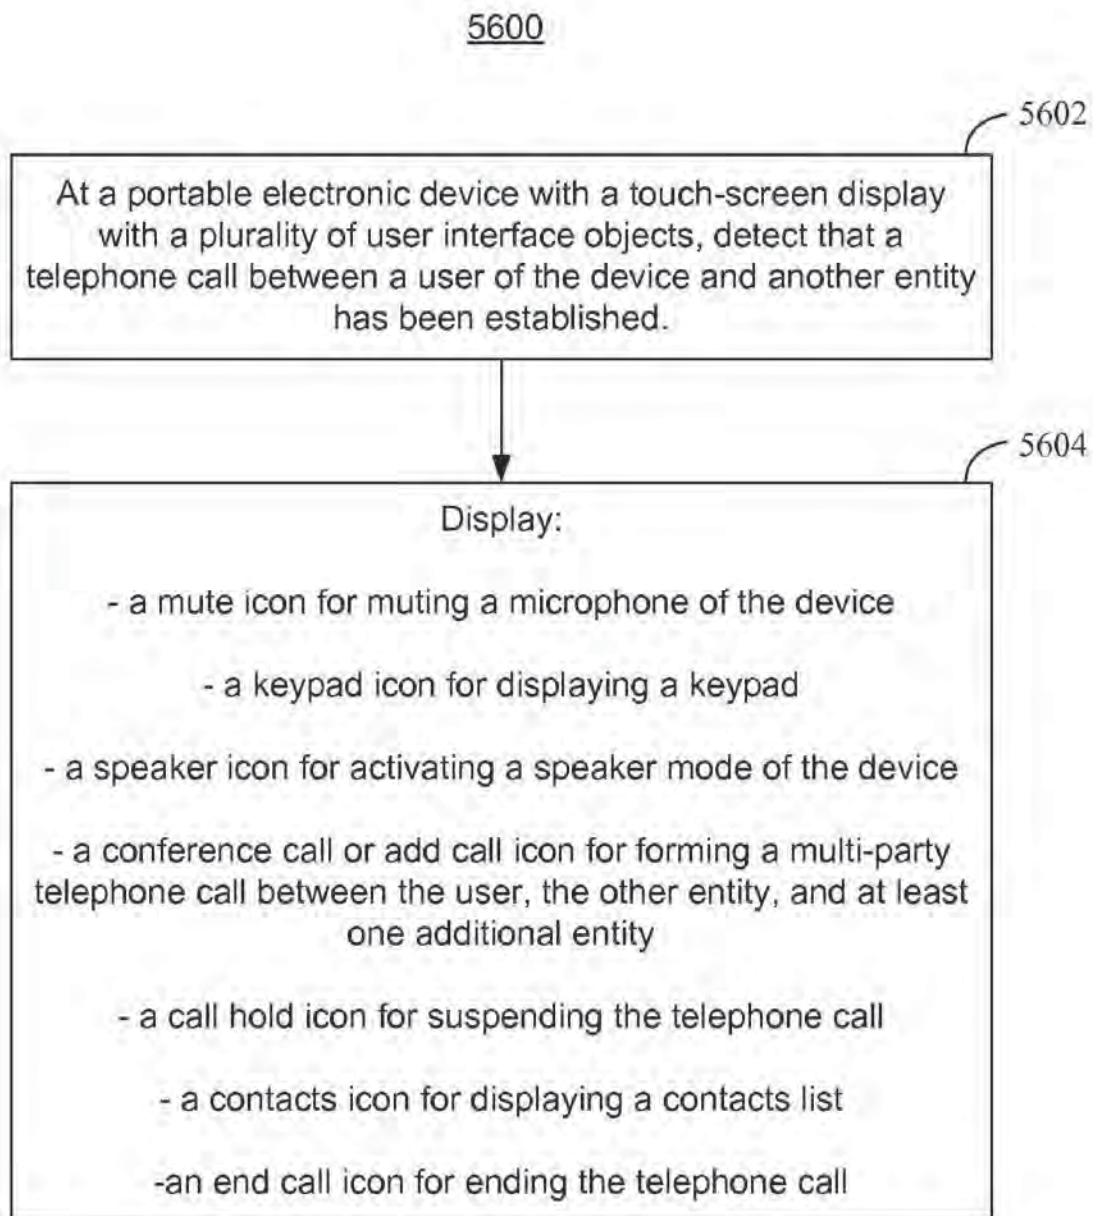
5600

5602

At a portable electronic device with a touch-screen display with a plurality of user interface objects, detect that a telephone call between a user of the device and another entity has been established.

5604

Display:

- a mute icon for muting a microphone of the device

- a keypad icon for displaying a keypad

- a speaker icon for activating a speaker mode of the device

- a conference call or add call icon for forming a multi-party telephone call between the user, the other entity, and at least one additional entity

- a call hold icon for suspending the telephone call

- a contacts icon for displaying a contacts list

-an end call icon for ending the telephone call